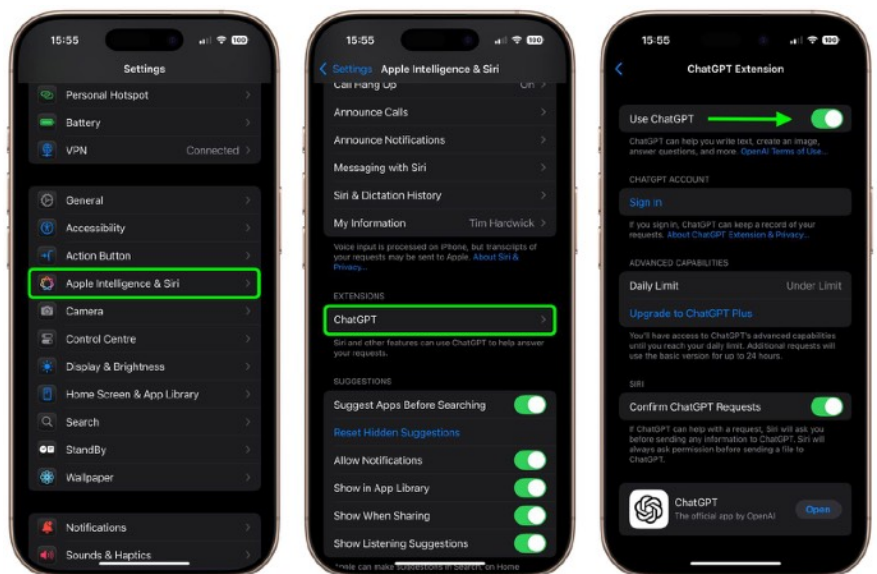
15:55

100

Settings

Personal Hotspot

Battery

VPN Connected

General

Accessibility

Action Button

Apple Intelligence & Siri

Camera

Control Centre

Display & Brightness

Home Screen & App Library

Search

StandBy

Wallpaper

Notifications

Sounds & Haptics

15:55

100

Settings Apple Intelligence & Siri

Call Hang Up On

Announce Calls

Announce Notifications

Messaging with Siri

Siri & Dictation History

My Information Tim Hardwick

Voice input is processed on iPhone, but transcripts of your requests may be sent to Apple. About Siri & Privacy...

EXTENSIONS

ChatGPT

Siri and other features can use ChatGPT to help answer your requests.

SUGGESTIONS

Suggest Apps Before Searching

Reset Hidden Suggestions

Allow Notifications

Show in App Library

Show When Sharing

Show Listening Suggestions

Apple can make suggestions in Search, on Home

15:55

100

ChatGPT Extension

Use ChatGPT

ChatGPT can help you write text, create an image, answer questions, and more. OpenAI Terms of Use...

CHATGPT ACCOUNT

Sign in

If you sign in, ChatGPT can keep a record of your requests. About ChatGPT Extension & Privacy...

ADVANCED CAPABILITIES

Daily Limit Under Limit

Upgrade to ChatGPT Plus

You'll have access to ChatGPT's advanced capabilities until you reach your daily limit. Additional requests will use the basic version for up to 24 hours.

SIRI

Confirm ChatGPT Requests

If ChatGPT can help with a request, Siri will ask you before sending any information to ChatGPT. Siri will always ask permission before sending a file to ChatGPT.

ChatGPT

The official app by OpenAI

Open